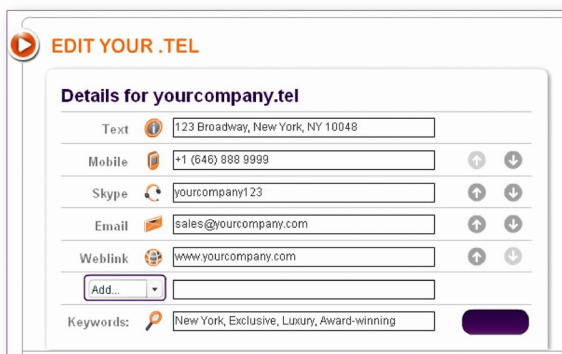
EDIT YOUR .TEL

Details for yourcompany.tel

| | |
|---|---|
| Text | 123 Broadway, New York, NY 10048 |
| Mobile | +1 (646) 888 9999 |
| Skype | yourcompany123 |
| Email | sales@yourcompany.com |
| Weblink | www.yourcompany.com |
| Add... | |
| Keywords: | New York, Exclusive, Luxury, Award-winning |